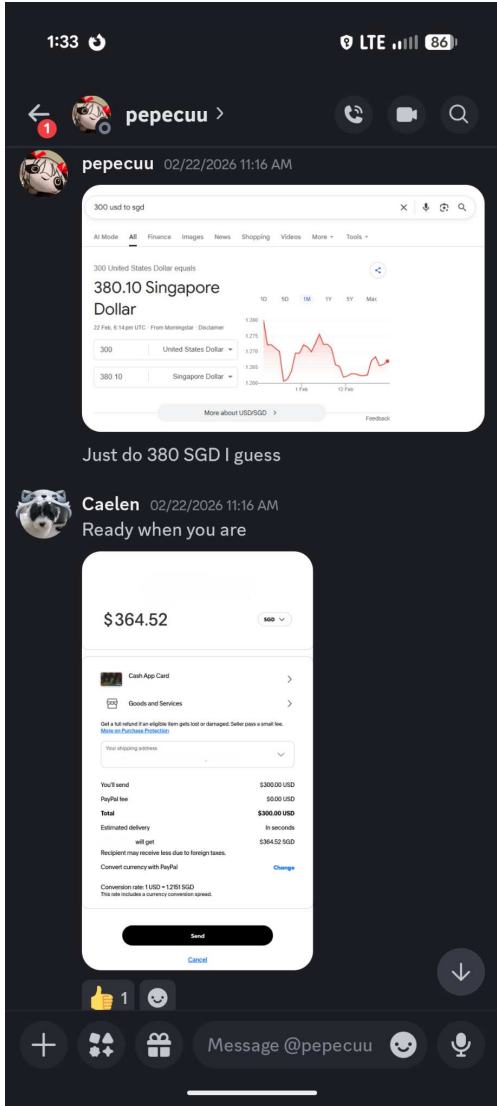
1:33

LTE 86

1

pepecuu >

pepecuu 02/22/2026 11:16 AM

300 usd to sgd

AI Mode All Finance Images News Shopping Videos More ▾ Tools ▾

300 United States Dollar equals

380.10 Singapore Dollar

22 Feb, 6:14 pm UTC · From Morningstar · Disclaimer

1D 5D 1M 1Y 5Y Max

| 300 | United States Dollar ▾ |
|---|---|
| 380.10 | Singapore Dollar ▾ |

1.280
1.275
1.270
1.265
1.260

1 Feb 12 Feb

More about USD/SGD >

Feedback

Just do 380 SGD I guess

Caelen 02/22/2026 11:16 AM

Ready when you are

$364.52

SGD ▾

Cash App Card >

Goods and Services >

Get a full refund if an eligible item gets lost or damaged. Seller pays a small fee. More on Purchase Protection

Your shipping address

| You'll send | $300.00 USD |
|---|---|
| PayPal fee | $0.00 USD |
| Total | $300.00 USD |
| Estimated delivery | In seconds |
| will get | $364.52 SGD |

Recipient may receive less due to foreign taxes.

Convert currency with PayPal Change

Conversion rate: 1 USD = 1.2151 SGD
This rate includes a currency conversion spread.

Send

Cancel

1

Message @pepecuu